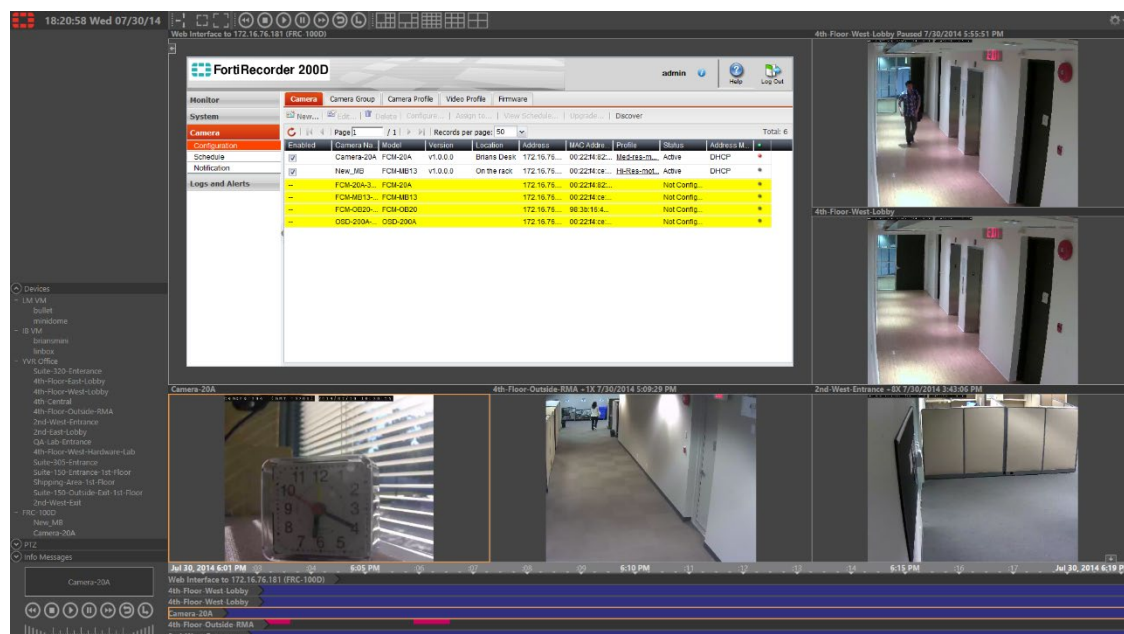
18:20:58 Wed 07/30/14

Web Interface to 172.16.76.181 (FRC-100D)

4th-Floor-West-Lobby Paused 7/30/2014 5:55:51 PM

FortiRecorder 200D

admin

Help

Log Out

Monitor

System

Camera

Configuration

Schedule

Notification

Logs and Alerts

Camera | Camera Group | Camera Profile | Video Profile | Firmware

New... | Edit... | Delete | Configure... | Assign to... | View Schedule... | Upgrade... | Discover

Page 1 / 1 | Records per page: 50

Total: 6

| Enabled | Camera Na... | Model | Version | Location | Address | MAC Addre... | Profile | Status | Address M... |
|---|---|---|---|---|---|---|---|---|---|
| ☑ | Camera-20A | FCM-20A | v1.0.0.0 | Brians Desk | 172.16.75... | 00:22:f4:82:... | Med-res-m... | Active | DHCP |
| ☑ | New_MB | FCM-MB13 | v1.0.0.0 | On the rack | 172.16.75... | 00:22:f4:ce:... | Hi-Res-mot... | Active | DHCP |
| -- | FCM-20A-3... | FCM-20A | | | 172.16.75... | 00:22:f4:82:... | | Not Config... | |
| -- | FCM-MB13-... | FCM-MB13 | | | 172.16.75... | 00:22:f4:ce:... | | Not Config... | |
| -- | FCM-OB20-... | FCM-OB20 | | | 172.16.75... | 98:38:16:4... | | Not Config... | |
| -- | OSD-200A-... | OSD-200A | | | 172.16.75... | 00:22:f4:ce:... | | Not Config... | |

4th-Floor-West-Lobby

Devices
LM VM
bullet
minidome
IB VM
bnamomen
linbox
YVR Office
Suite-320-Enterance
4th-Floor-East-Lobby
4th-Floor-West-Lobby
4th-Central
4th-Floor-Outside-RMA
2nd-West-Entrance
2nd-East-Lobby
QA-Lab-Entrance
4th-Floor-West-Hardware-Lab
Suite-305-Entrance
Suite-150-Entrance-1st-Floor
Shipping-Area-1st-Floor
Suite-150-Outside-Exit-1st-Floor
2nd-West-Exit
FRC-100D
New_MB
Camera-20A
PTZ
Info Messages

Camera-20A

4th-Floor-Outside-RMA - 1X 7/30/2014 5:09:29 PM

2nd-West-Entrance - 8X 7/30/2014 3:43:06 PM

Jul 30, 2014 6:01 PM | 6:05 PM | 6:10 PM | 6:15 PM | Jul 30, 2014 6:19 PM

Camera-20A

Web Interface to 172.16.76.181 (FRC-100D)
4th-Floor-West-Lobby
4th-Floor-West-Lobby
Camera-20A
4th-Floor-Outside-RMA